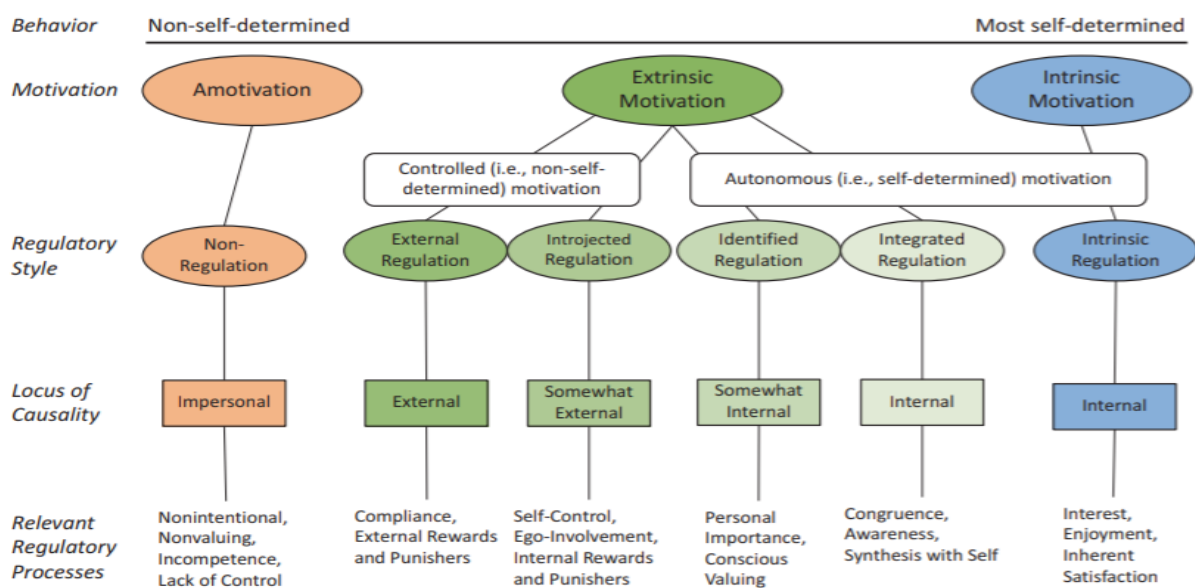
Behavior

Non-self-determined

Most self-determined

Motivation

Amotivation

Extrinsic Motivation

Intrinsic Motivation

Controlled (i.e., non-self-determined) motivation

Autonomous (i.e., self-determined) motivation

Regulatory Style

Non-Regulation

External Regulation

Introjected Regulation

Identified Regulation

Integrated Regulation

Intrinsic Regulation

Locus of Causality

Impersonal

External

Somewhat External

Somewhat Internal

Internal

Internal

Relevant Regulatory Processes

Nonintentional, Nonvaluing, Incompetence, Lack of Control

Compliance, External Rewards and Punishers

Self-Control, Ego-Involvement, Internal Rewards and Punishers

Personal Importance, Conscious Valuing

Congruence, Awareness, Synthesis with Self

Interest, Enjoyment, Inherent Satisfaction